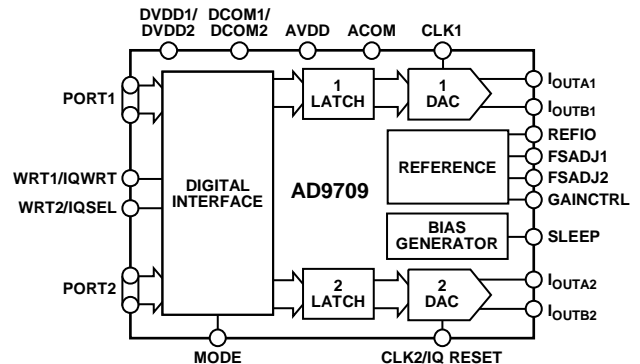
DVDD1/ DVDD2
DCOM1/ DCOM2
AVDD
ACOM
CLK1

PORT1

1 LATCH
1 DAC

$I_{OUTA1}$
$I_{OUTB1}$
REFIO
FSADJ1
FSADJ2
GAINCTRL
SLEEP
$I_{OUTA2}$
$I_{OUTB2}$

WRT1/IQWRT
WRT2/IQSEL

DIGITAL INTERFACE

AD9709

REFERENCE

BIAS GENERATOR

PORT2

2 LATCH
2 DAC

MODE
CLK2/IQ RESET